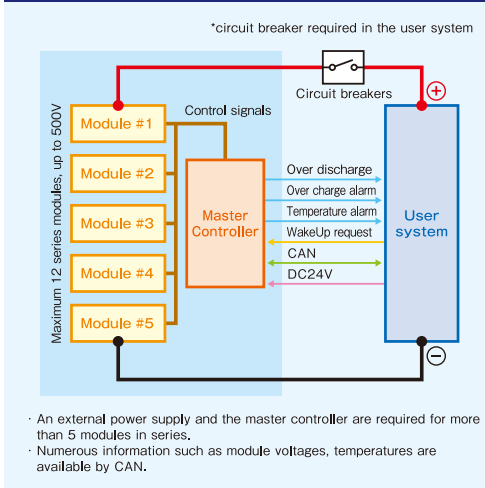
*circuit breaker required in the user system

Circuit breakers

+

Maximum 12 series modules, up to 500V

Module #1

Module #2

Module #3

Module #4

Module #5

Control signals

Master Controller

Over discharge

Over charge alarm

Temperature alarm

WakeUp request

CAN

DC24V

User system

−

· An external power supply and the master controller are required for more than 5 modules in series.
· Numerous information such as module voltages, temperatures are available by CAN.